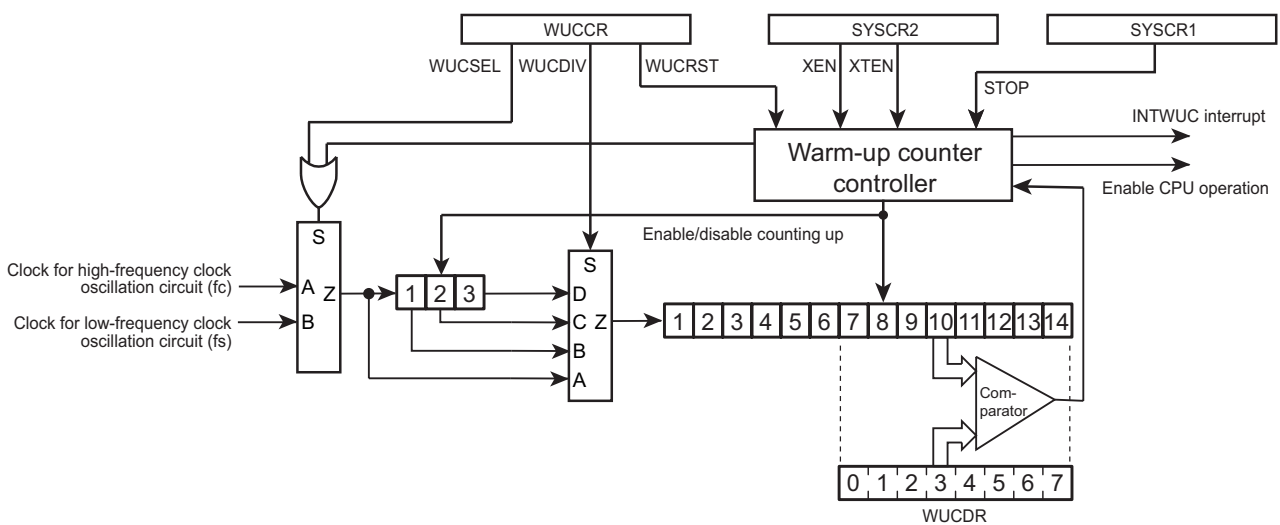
WUCCR
SYSCR2
SYSCR1
WUCSEL
WUCDIV
WUCRST
XEN
XTEN
STOP
INTWUC interrupt
Warm-up counter controller
Enable CPU operation
S
Enable/disable counting up
S
Clock for high-frequency clock oscillation circuit (fc)
A
Z
1
2
3
D
Clock for low-frequency clock oscillation circuit (fs)
B
C
Z
1
2
3
4
5
6
7
8
9
10
11
12
13
14
B
A
Comparator
0
1
2
3
4
5
6
7
WUCDR